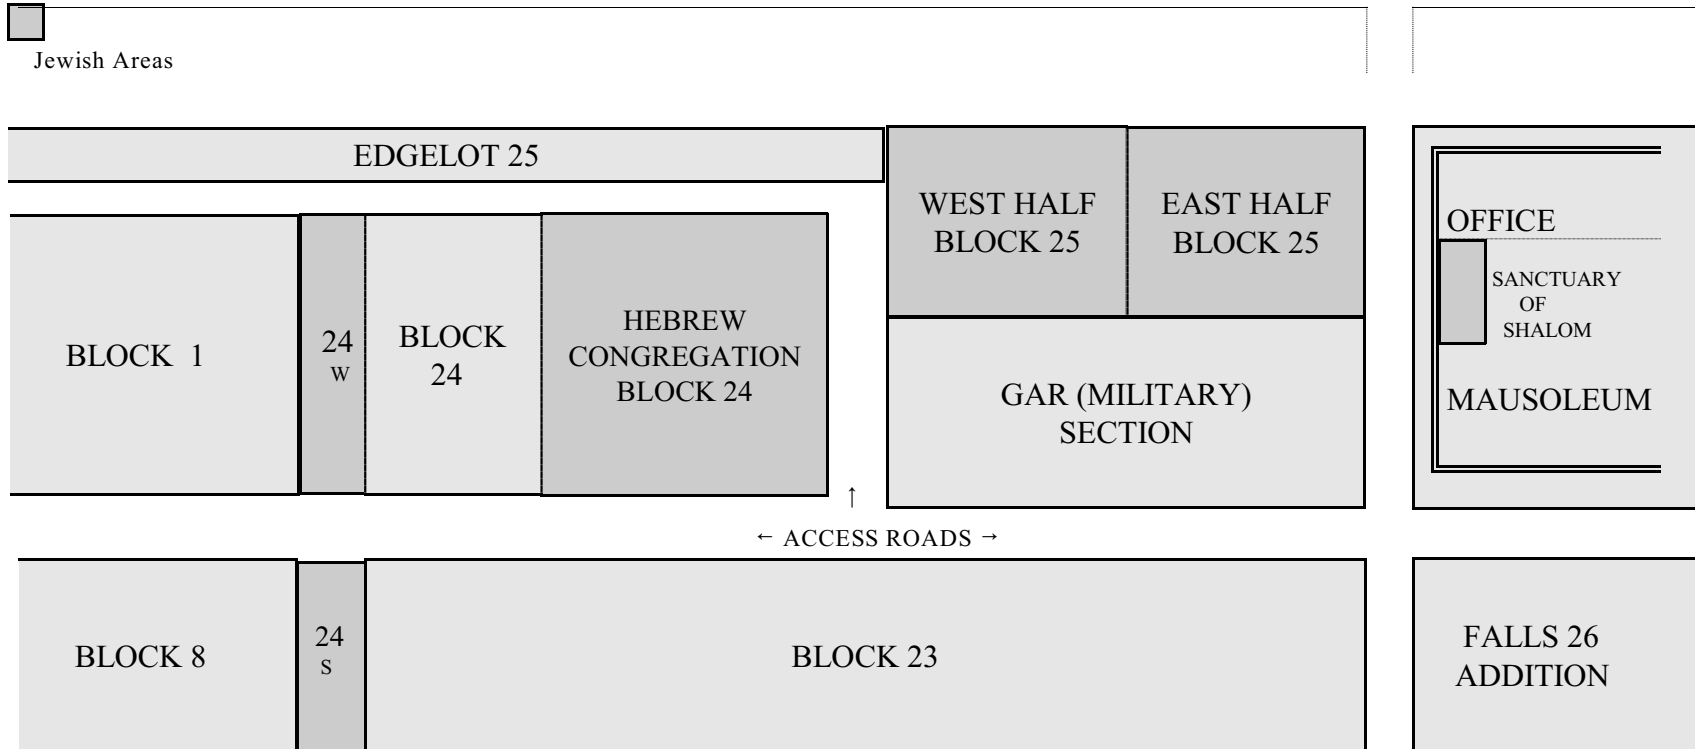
Jewish Areas

EDGELOT 25

WEST HALF BLOCK 25

EAST HALF BLOCK 25

OFFICE

SANCTUARY OF SHALOM

MAUSOLEUM

BLOCK 1

24 W

BLOCK 24

HEBREW CONGREGATION BLOCK 24

GAR (MILITARY) SECTION

↑

← ACCESS ROADS →

BLOCK 8

24 S

BLOCK 23

FALLS 26 ADDITION